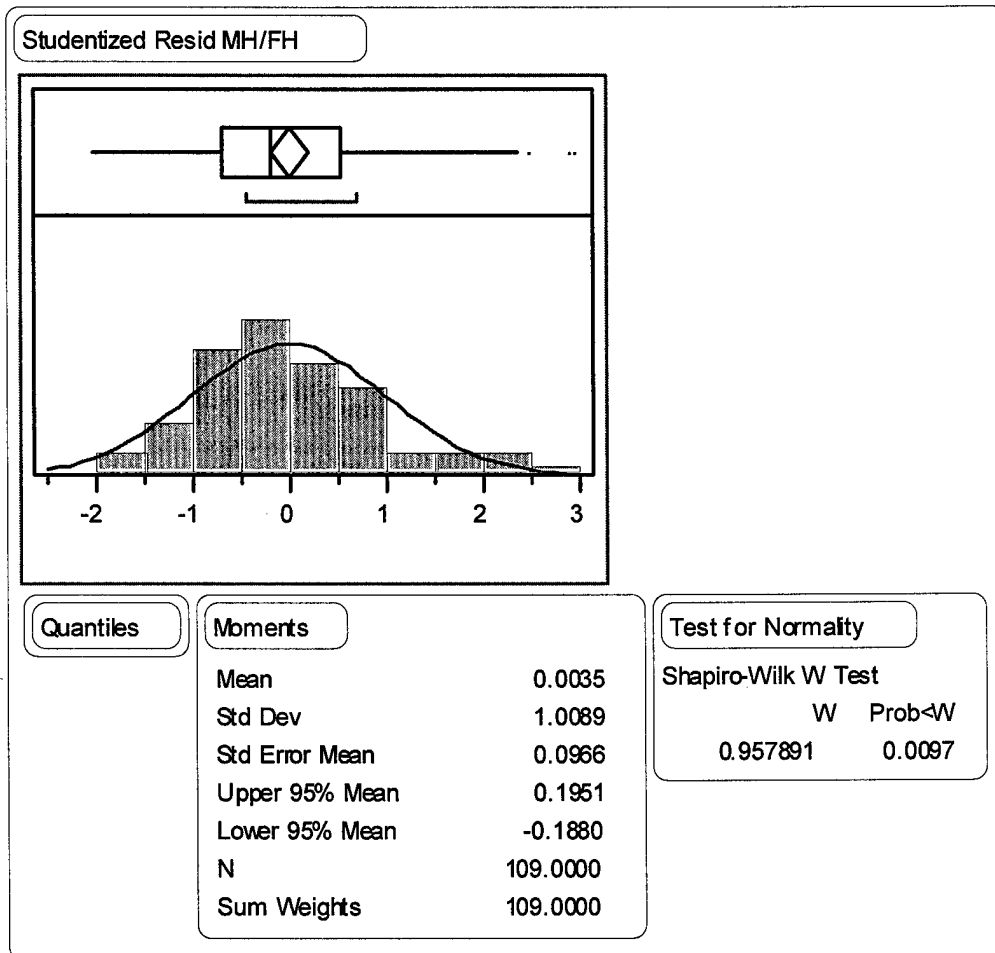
Studentized Resid MH/FH

-2 -1 0 1 2 3

Quantiles

Moments

| | |
|---|---|
| Mean | 0.0035 |
| Std Dev | 1.0089 |
| Std Error Mean | 0.0966 |
| Upper 95% Mean | 0.1951 |
| Lower 95% Mean | -0.1880 |
| N | 109.0000 |
| Sum Weights | 109.0000 |

Test for Normality

Shapiro-Wilk W Test

| W | Prob<W |
|---|---|
| 0.957891 | 0.0097 |